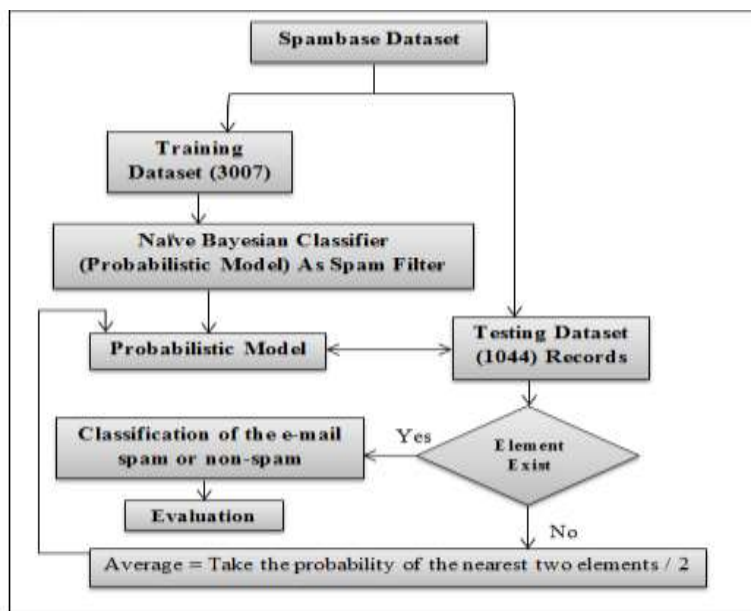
Spambase Dataset

Training Dataset (3007)

Naïve Bayesian Classifier (Probabilistic Model) As Spam Filter

Probabilistic Model

Testing Dataset (1044) Records

Element Exist

Yes

Classification of the e-mail spam or non-spam

Evaluation

No

Average = Take the probability of the nearest two elements / 2